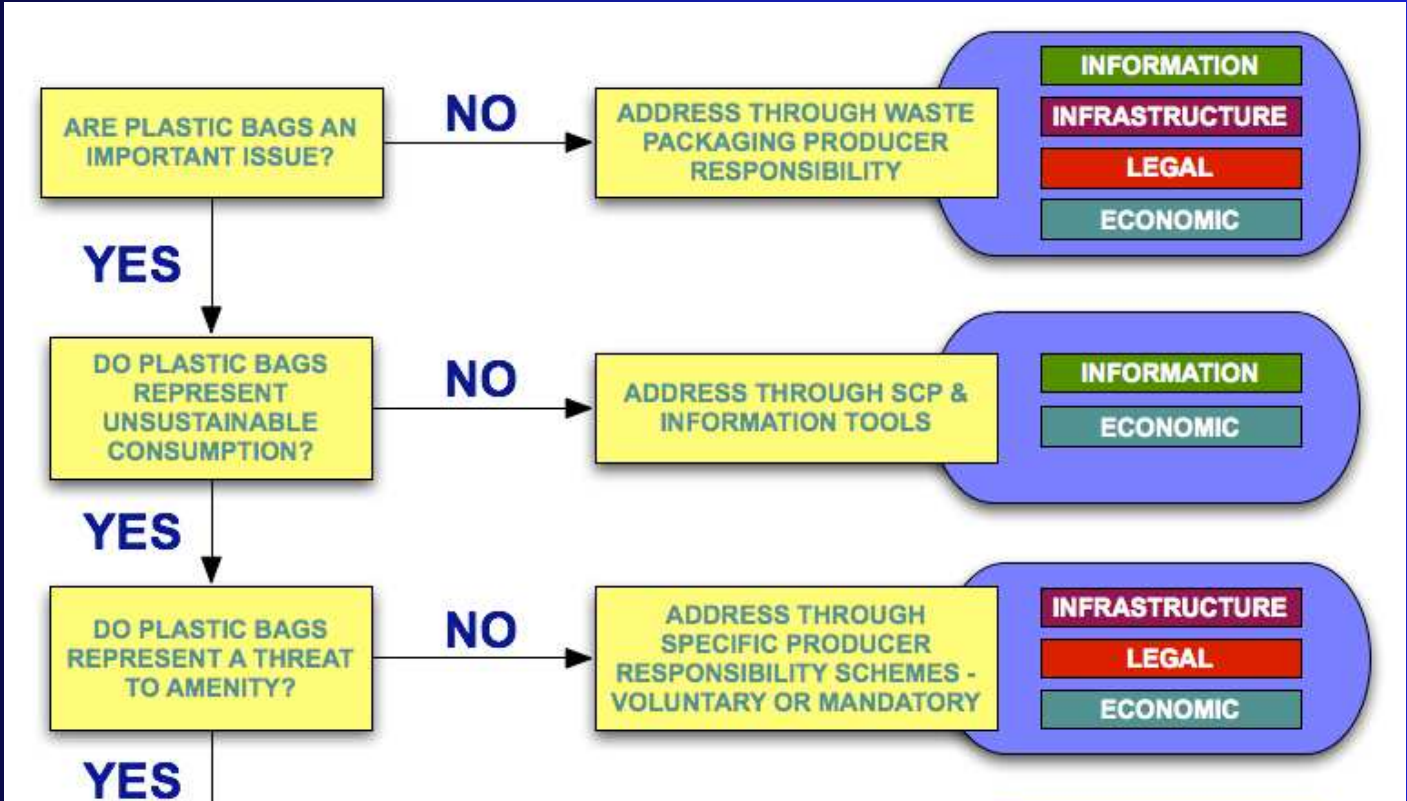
ARE PLASTIC BAGS AN IMPORTANT ISSUE?

NO

ADDRESS THROUGH WASTE PACKAGING PRODUCER RESPONSIBILITY

INFORMATION
INFRASTRUCTURE
LEGAL
ECONOMIC

YES

DO PLASTIC BAGS REPRESENT UNSUSTAINABLE CONSUMPTION?

NO

ADDRESS THROUGH SCP & INFORMATION TOOLS

INFORMATION
ECONOMIC

YES

DO PLASTIC BAGS REPRESENT A THREAT TO AMENITY?

NO

ADDRESS THROUGH SPECIFIC PRODUCER RESPONSIBILITY SCHEMES - VOLUNTARY OR MANDATORY

INFRASTRUCTURE
LEGAL
ECONOMIC

YES